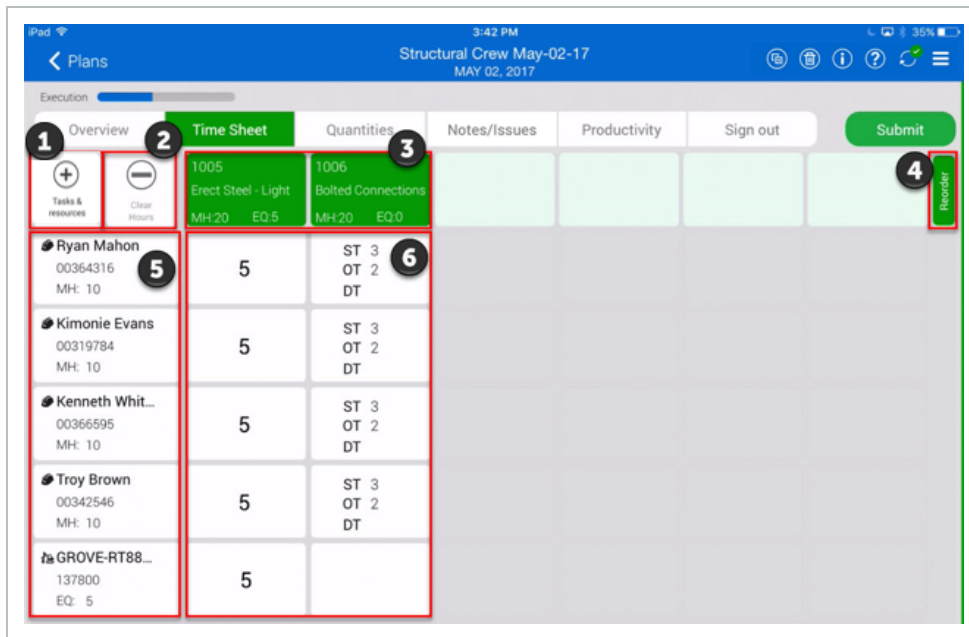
iPad 3:42 PM 35%

Plans

Structural Crew May-02-17
MAY 02, 2017

Execution

Overview | Time Sheet | Quantities | Notes/Issues | Productivity | Sign out | Submit

1 Tasks & resources

2 Clear Hours

3

1005
Erect Steel - Light
MH:20 EQ:5

1006
Bolted Connections
MH:20 EQ:0

4 Reorder

5

Ryan Mahon
00364316
MH: 10

Kimonie Evans
00319784
MH: 10

Kenneth Whit...
00366595
MH: 10

Troy Brown
00342546
MH: 10

GROVE-RT88...
137800
EQ: 5

6

| 5 | ST 3 OT 2 DT |
|---|---|
| 5 | ST 3 OT 2 DT |
| 5 | ST 3 OT 2 DT |
| 5 | ST 3 OT 2 DT |
| 5 | |